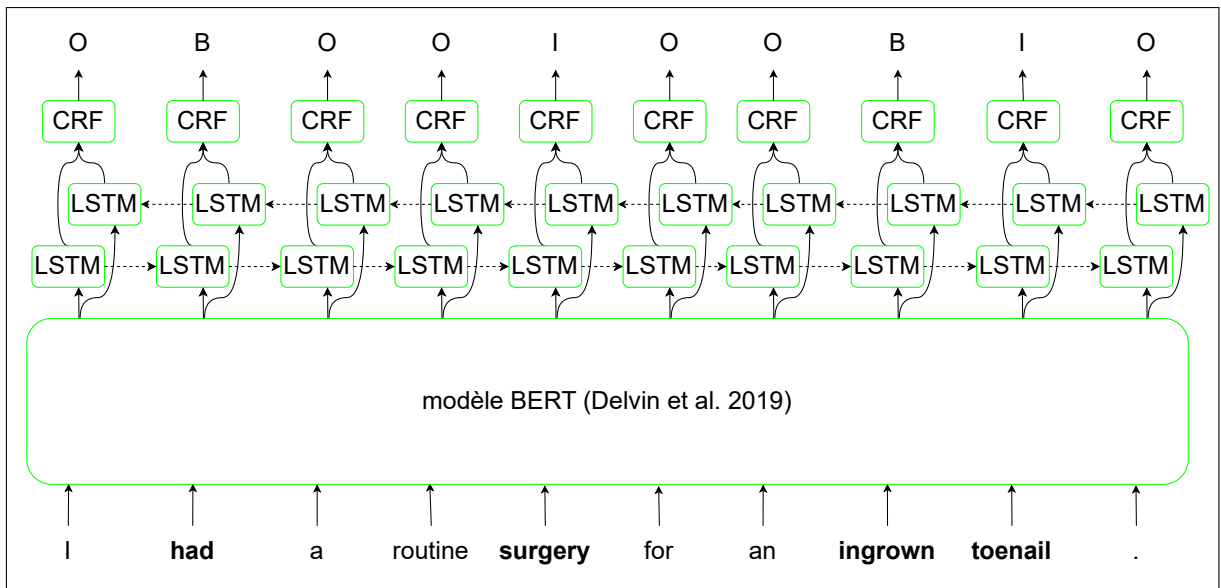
O B O O I O O B I O

CRF CRF CRF CRF CRF CRF CRF CRF CRF CRF

LSTM LSTM LSTM LSTM LSTM LSTM LSTM LSTM LSTM LSTM

LSTM LSTM LSTM LSTM LSTM LSTM LSTM LSTM LSTM LSTM

modèle BERT (Delvin et al. 2019)

I **had** a routine **surgery** for an **ingrown** **toenail** .